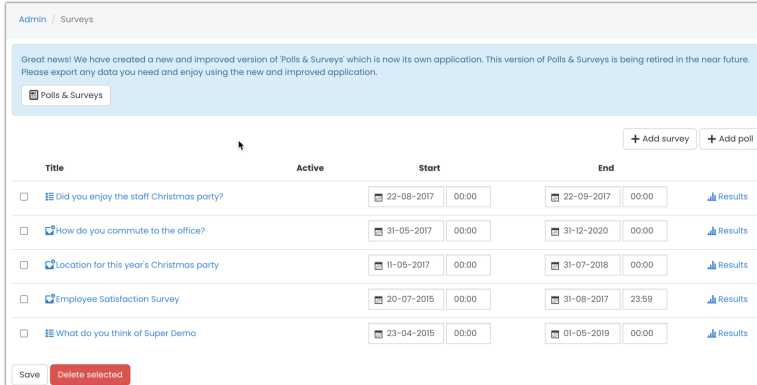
Admin / Surveys

Great news! We have created a new and improved version of 'Polls & Surveys' which is now its own application. This version of Polls & Surveys is being retired in the near future. Please export any data you need and enjoy using the new and improved application.

Polls & Surveys

+ Add survey + Add poll

| | Title | Active | Start | | End | | |
|---|---|---|---|---|---|---|---|
| | Did you enjoy the staff Christmas party? | | 22-08-2017 | 00:00 | 22-09-2017 | 00:00 | Results |
| | How do you commute to the office? | | 31-05-2017 | 00:00 | 31-12-2020 | 00:00 | Results |
| | Location for this year's Christmas party | | 11-05-2017 | 00:00 | 31-07-2018 | 00:00 | Results |
| | Employee Satisfaction Survey | | 20-07-2015 | 00:00 | 31-08-2017 | 23:59 | Results |
| | What do you think of Super Demo | | 23-04-2015 | 00:00 | 01-05-2019 | 00:00 | Results |

Save Delete selected